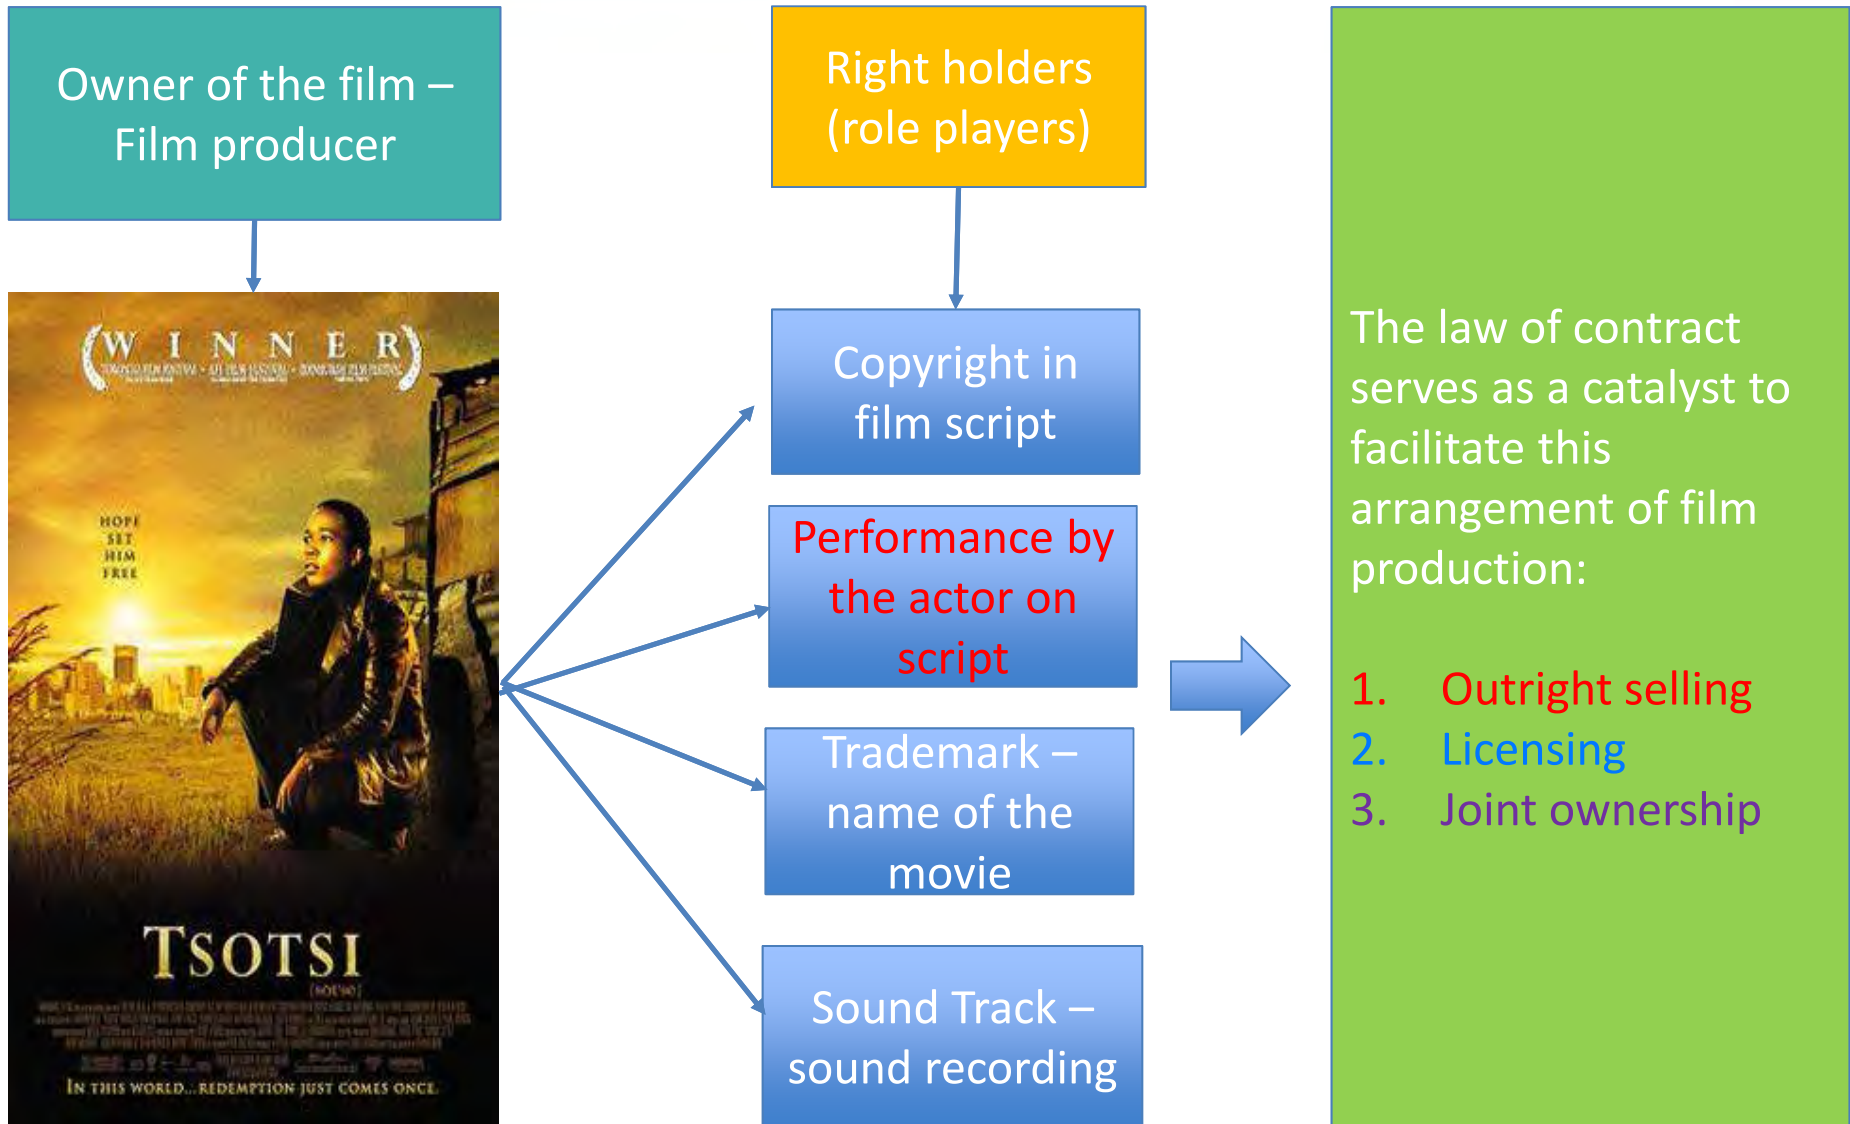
Owner of the film – Film producer

WINNER

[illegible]

HOPE SET HIM FREE

TSOTSI

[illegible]

IN THIS WORLD... REDEMPTION JUST COMES ONCE.

Right holders (role players)

Copyright in film script

Performance by the actor on script

Trademark – name of the movie

Sound Track – sound recording

The law of contract serves as a catalyst to facilitate this arrangement of film production:

1. Outright selling
2. Licensing
3. Joint ownership